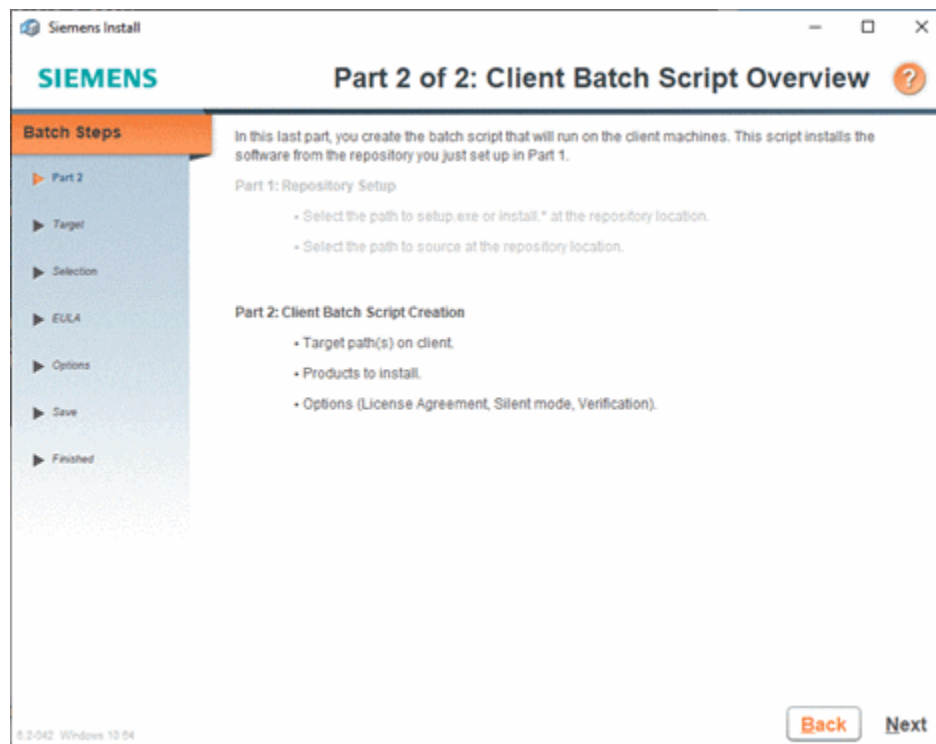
Siemens Install

SIEMENS

Part 2 of 2: Client Batch Script Overview

?

Batch Steps

Part 2

Target

Selection

EULA

Options

Save

Finished

In this last part, you create the batch script that will run on the client machines. This script installs the software from the repository you just set up in Part 1.

Part 1: Repository Setup

• Select the path to setup.exe or install.* at the repository location.

• Select the path to source at the repository location.

Part 2: Client Batch Script Creation

• Target path(s) on client.

• Products to install.

• Options (License Agreement, Silent mode, Verification).

6.2-042 Windows 10 64

Back

Next